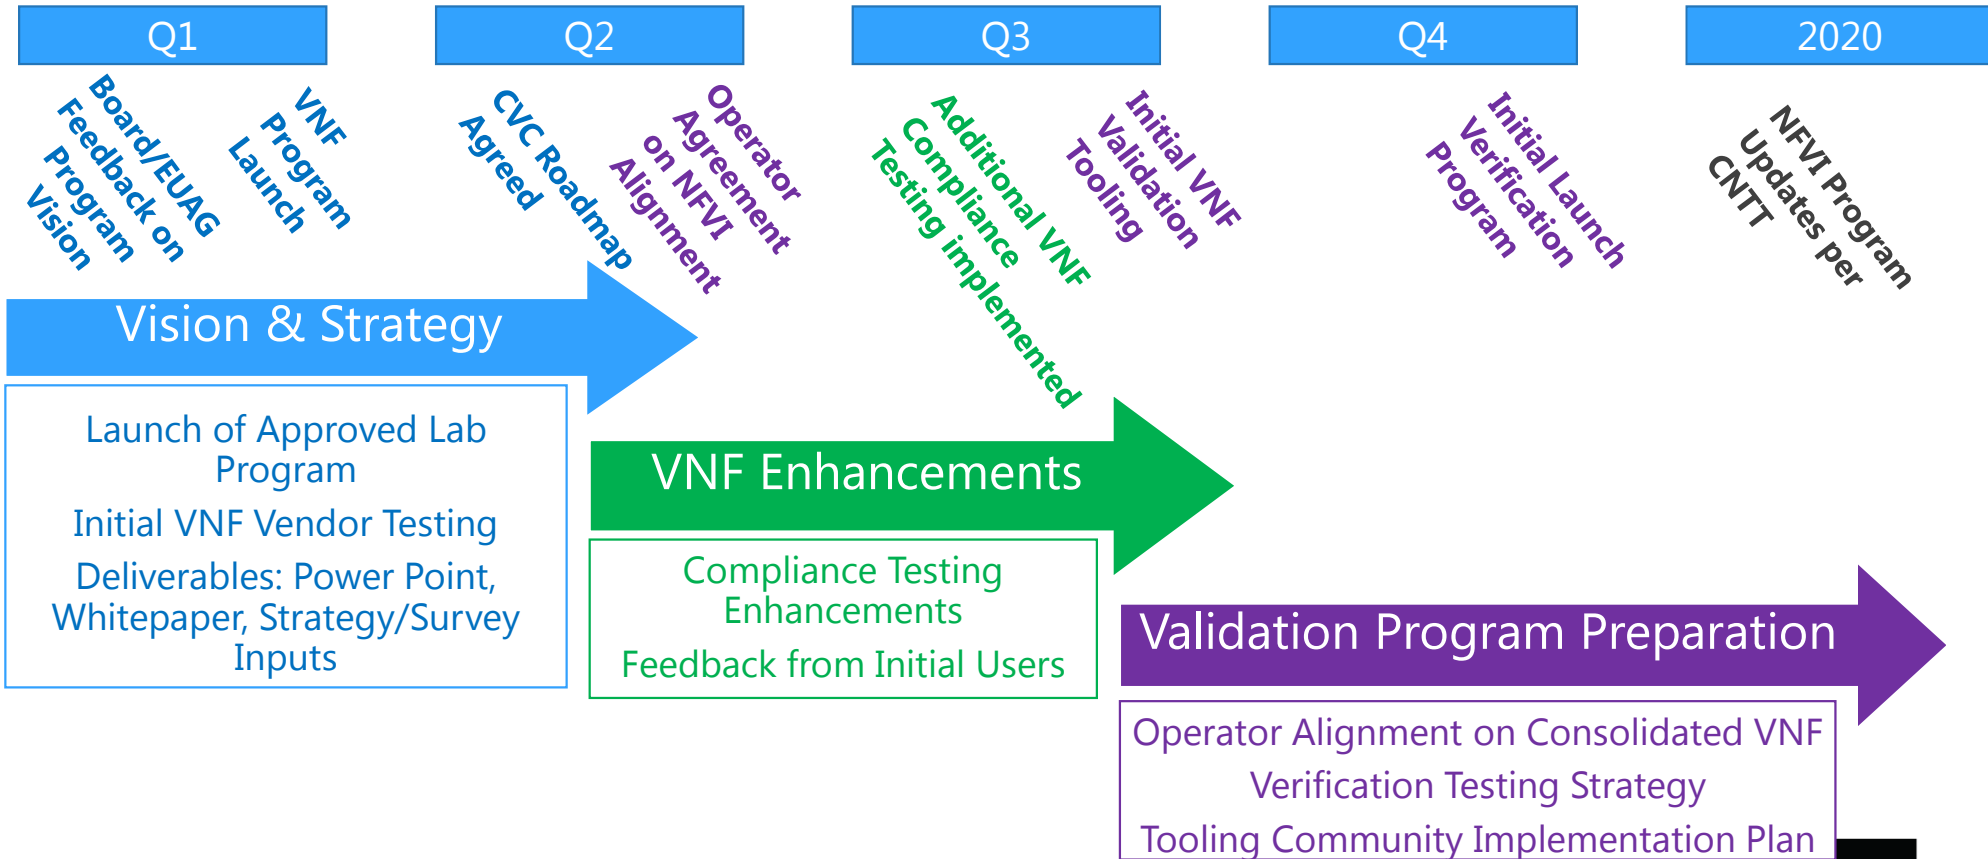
Q1

Q2

Q3

Q4

2020

Board/EUAG Feedback on Program Vision

VNF Program Launch

CVC Roadmap Agreed

Operator Agreement on NFVI Alignment

Additional VNF Compliance Testing implemented

Initial VNF Validation Tooling

Initial Launch Verification Program

NFVI Program Updates per CNTT

Vision & Strategy

Launch of Approved Lab Program

Initial VNF Vendor Testing

Deliverables: Power Point, Whitepaper, Strategy/Survey Inputs

VNF Enhancements

Compliance Testing Enhancements

Feedback from Initial Users

Validation Program Preparation

Operator Alignment on Consolidated VNF Verification Testing Strategy

Tooling Community Implementation Plan